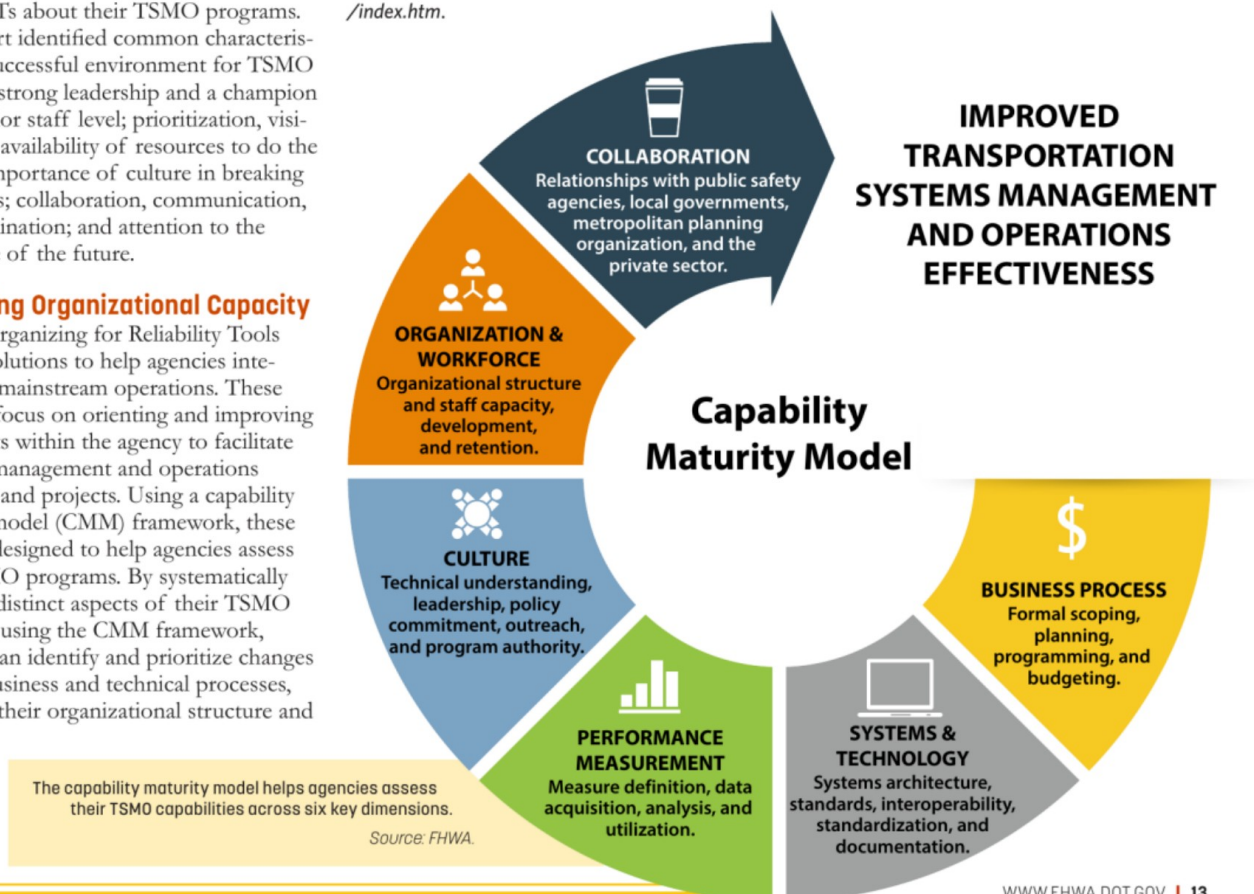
Ts about their TSMO programs. rt identified common characteristics ccessful environment for TSMO strong leadership and a champion or staff level; prioritization, visi- availability of resources to do the portance of culture in breaking s; collaboration, communication, ination; and attention to the of the future.

/index.htm.

ng Organizational Capacity

rganizing for Reliability Tools lutions to help agencies inte- mainstream operations. These focus on orienting and improving s within the agency to facilitate management and operations and projects. Using a capability model (CMM) framework, these designed to help agencies assess O programs. By systematically distinct aspects of their TSMO using the CMM framework, an identify and prioritize changes usiness and technical processes, their organizational structure and

COLLABORATION
Relationships with public safety agencies, local governments, metropolitan planning organization, and the private sector.

IMPROVED TRANSPORTATION SYSTEMS MANAGEMENT AND OPERATIONS EFFECTIVENESS

ORGANIZATION & WORKFORCE
Organizational structure and staff capacity, development, and retention.

Capability Maturity Model

CULTURE
Technical understanding, leadership, policy commitment, outreach, and program authority.

$

BUSINESS PROCESS
Formal scoping, planning, programming, and budgeting.

PERFORMANCE MEASUREMENT
Measure definition, data acquisition, analysis, and utilization.

SYSTEMS & TECHNOLOGY
Systems architecture, standards, interoperability, standardization, and documentation.

The capability maturity model helps agencies assess their TSMO capabilities across six key dimensions.

Source: FHWA.

WWW.FHWA.DOT.GOV | 13